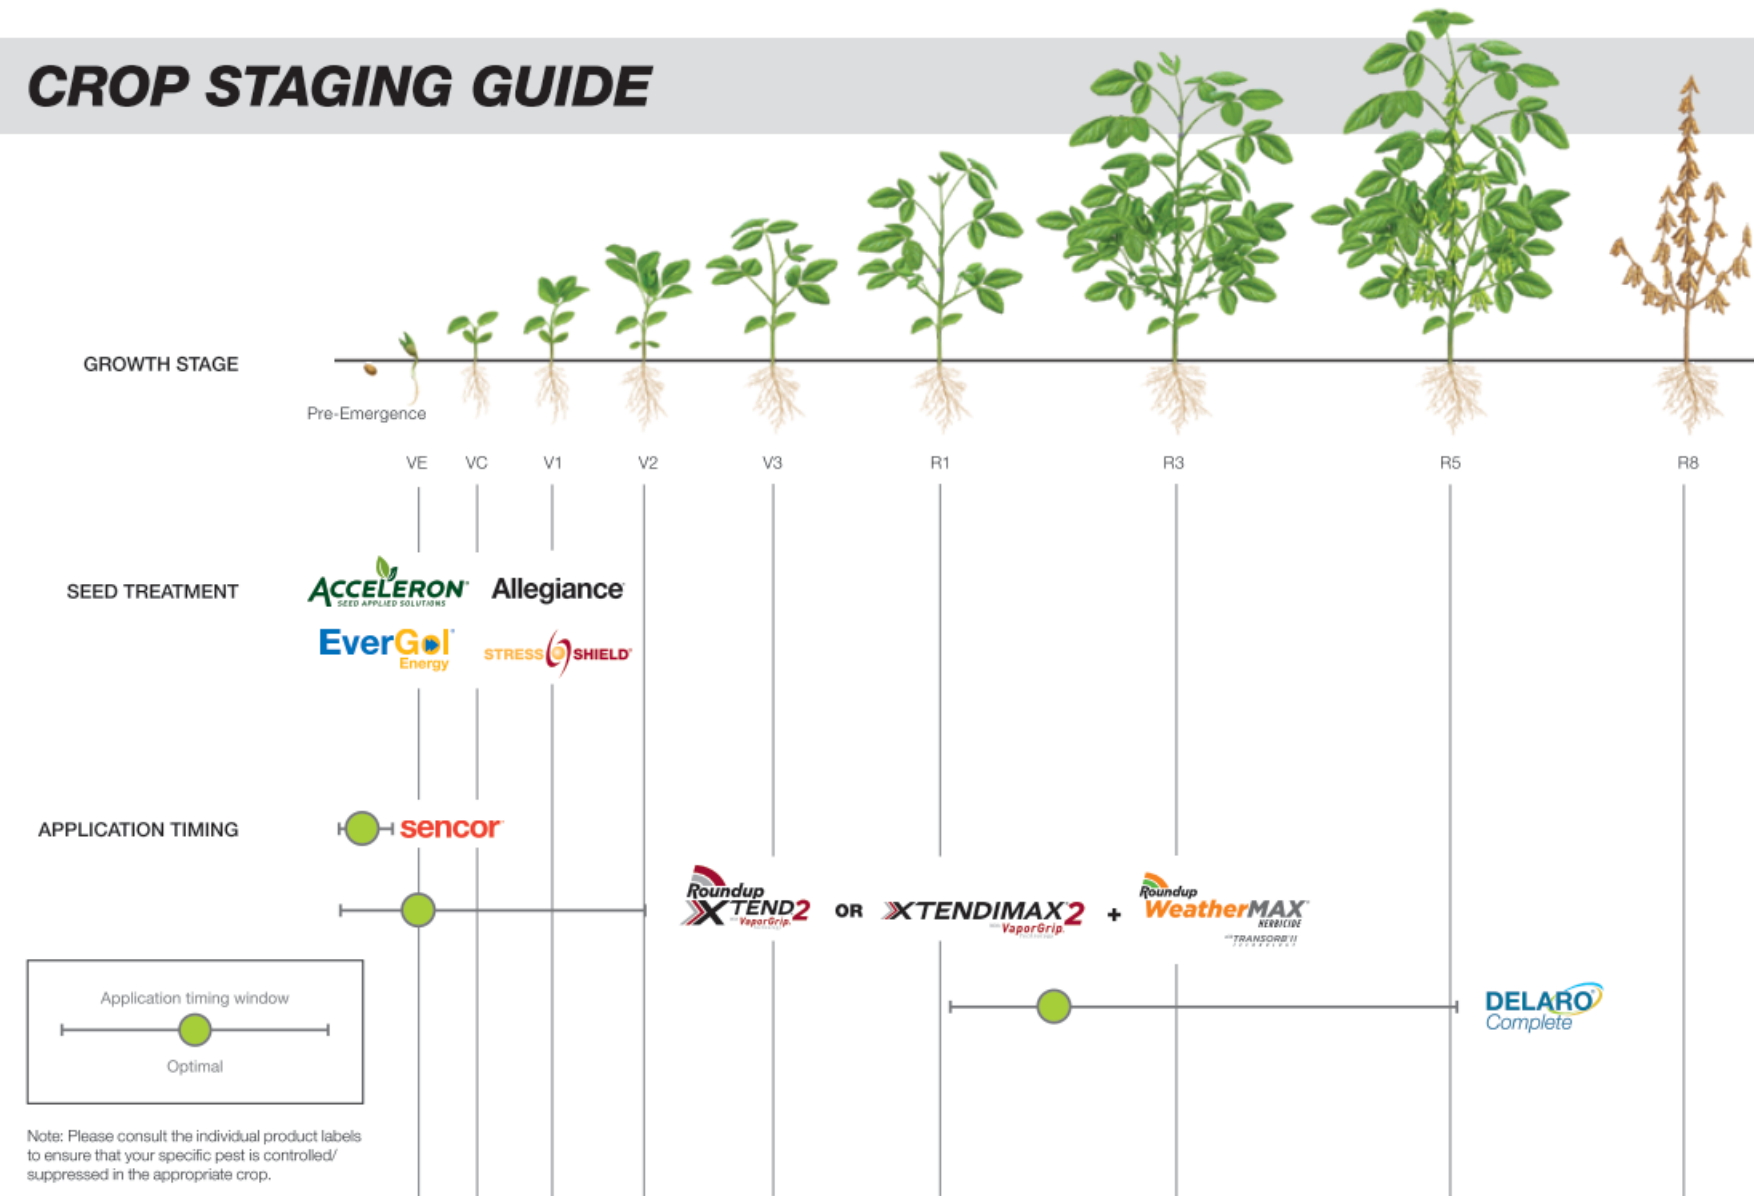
CROP STAGING GUIDE

GROWTH STAGE

Pre-Emergence

VE VC V1 V2 V3 R1 R3 R5 R8

SEED TREATMENT

ACCELERON SEED APPLIED SOLUTIONS Allegiance

EverGol Energy STRESS SHIELD

APPLICATION TIMING

sencor

Roundup XTEND 2 VaporGrip OR XTENDIMAX 2 VaporGrip + Roundup WeatherMAX HERBICIDE TRANSORB II

DELARO Complete

Application timing window

Optimal

Note: Please consult the individual product labels to ensure that your specific pest is controlled/ suppressed in the appropriate crop.